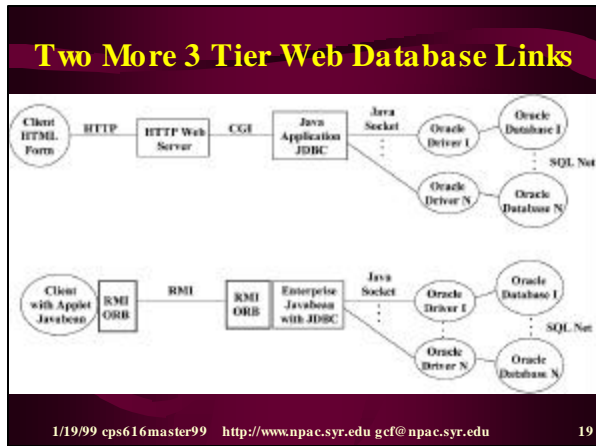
Two More 3 Tier Web Database Links

Client HTML Form

HTTP

HTTP Web Server

CGI

Java Application JDBC

Java Socket

Oracle Driver 1

Oracle Database 1

SQL Net

Oracle Driver N

Oracle Database N

Client with Applet Javabean

RMI ORB

RMI

RMI ORB

Enterprise Javabean with JDBC

Java Socket

Oracle Driver 1

Oracle Database 1

SQL Net

Oracle Driver N

Oracle Database N

1/19/99 cps616master99 http://www.npac.syr.edu gcf@npac.syr.edu 19